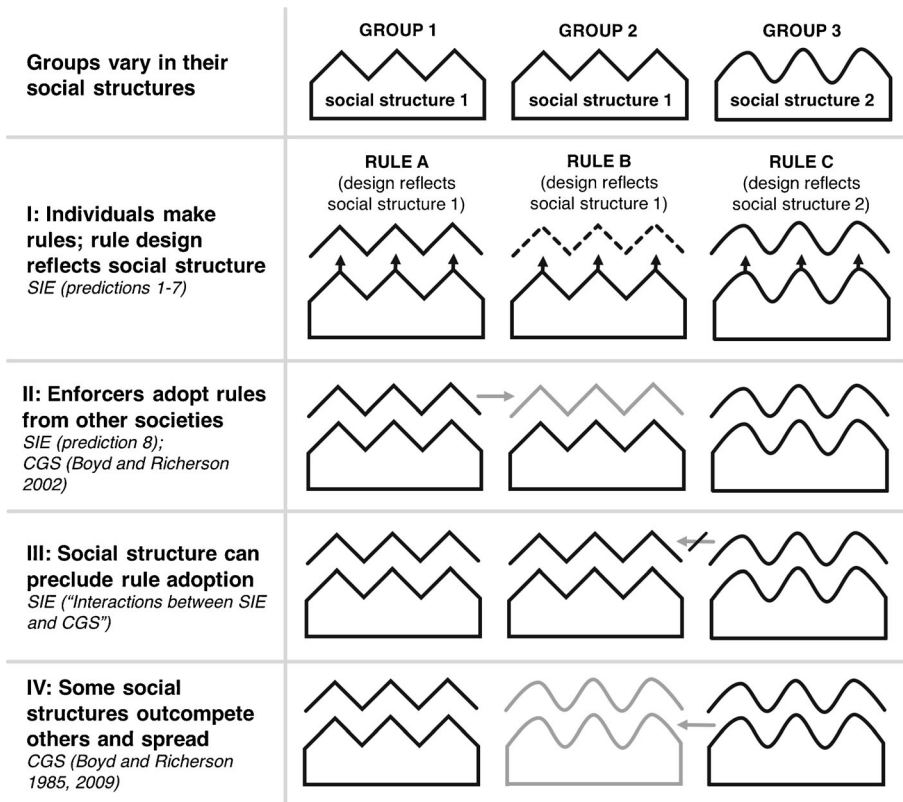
| | GROUP 1 | GROUP 2 | GROUP 3 |
|---|---|---|---|
| Groups vary in their social structures | social structure 1 | social structure 1 | social structure 2 |
| I: Individuals make rules; rule design reflects social structure *SIE (predictions 1-7)* | RULE A (design reflects social structure 1) | RULE B (design reflects social structure 1) | RULE C (design reflects social structure 2) |
| II: Enforcers adopt rules from other societies *SIE (prediction 8); CGS (Boyd and Richerson 2002)* | | | |
| III: Social structure can preclude rule adoption *SIE ("Interactions between SIE and CGS")* | | | |
| IV: Some social structures outcompete others and spread *CGS (Boyd and Richerson 1985, 2009)* | | | |